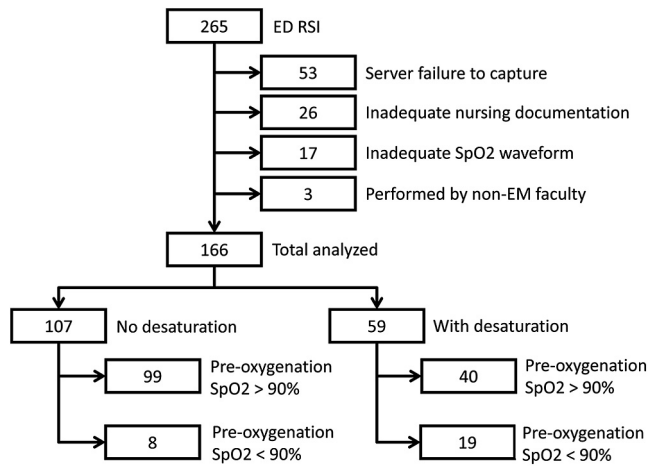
265 ED RSI

53 Server failure to capture

26 Inadequate nursing documentation

17 Inadequate SpO2 waveform

3 Performed by non-EM faculty

166 Total analyzed

107 No desaturation

99 Pre-oxygenation SpO2 > 90%

8 Pre-oxygenation SpO2 < 90%

59 With desaturation

40 Pre-oxygenation SpO2 > 90%

19 Pre-oxygenation SpO2 < 90%